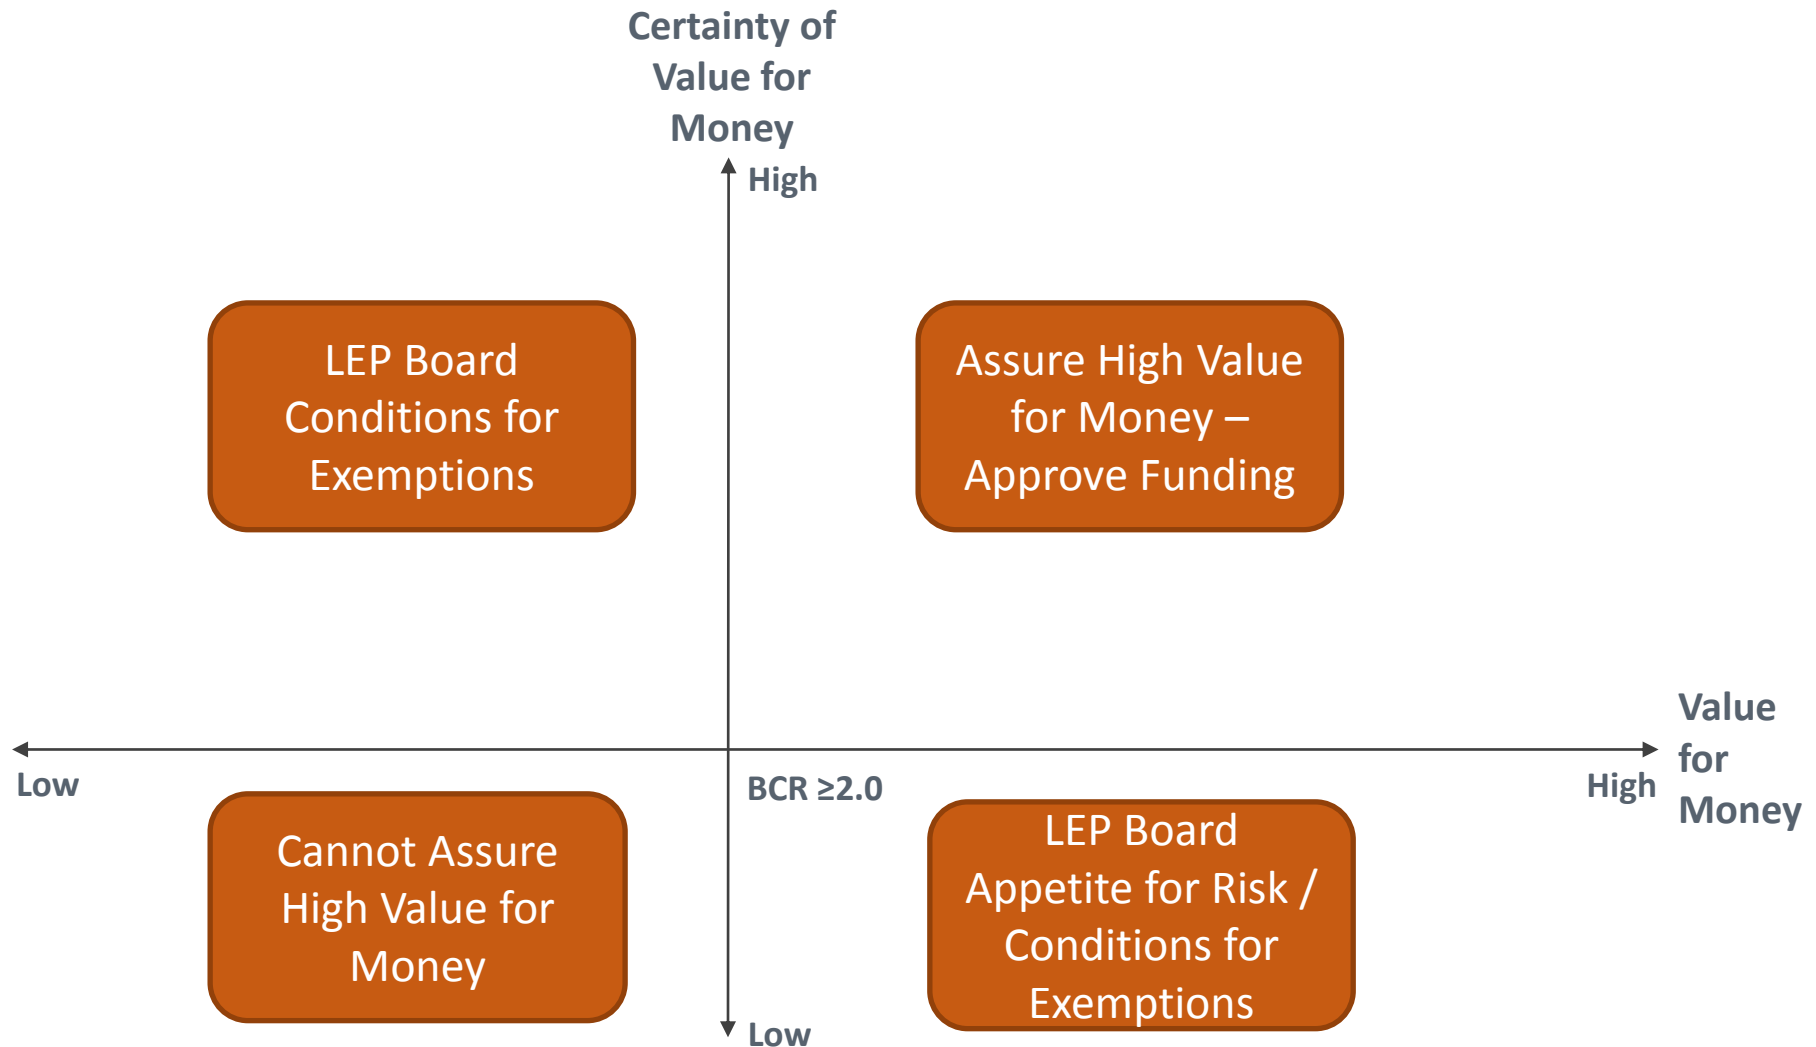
Certainty of Value for Money

High

LEP Board Conditions for Exemptions

Assure High Value for Money – Approve Funding

Value for Money

Low

High

BCR ≥2.0

Cannot Assure High Value for Money

LEP Board Appetite for Risk / Conditions for Exemptions

Low